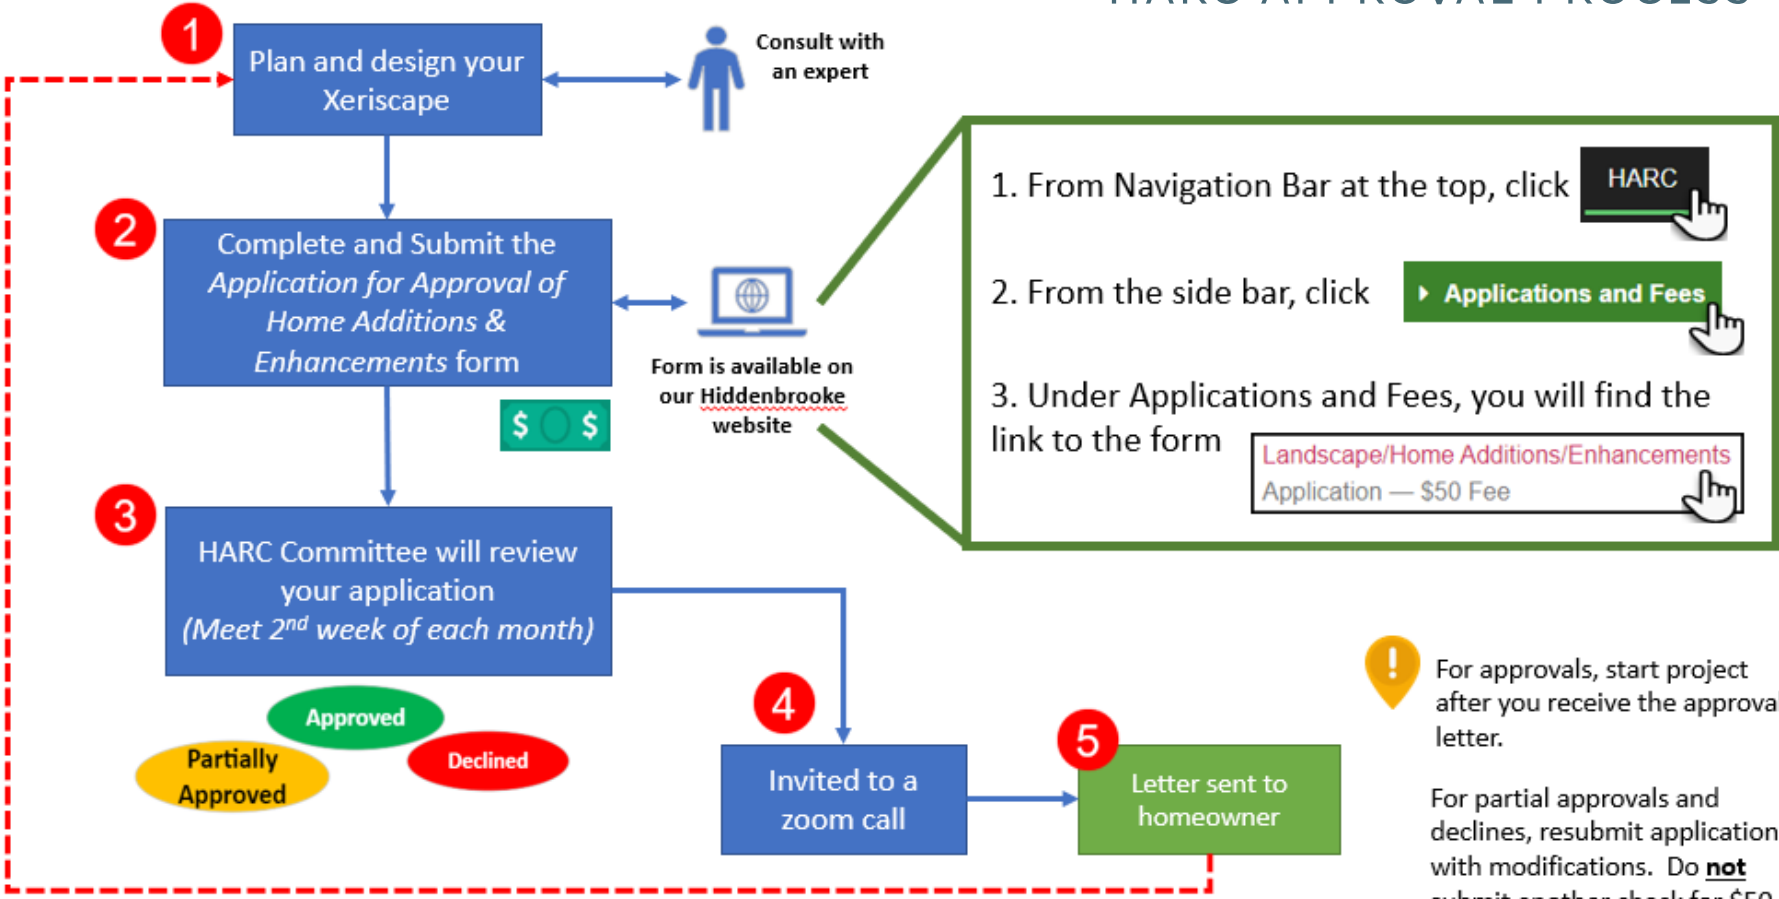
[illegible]

1

Plan and design your Xeriscape

Consult with an expert

2

Complete and Submit the *Application for Approval of Home Additions & Enhancements* form

Form is available on our Hiddenbrooke website

1. From Navigation Bar at the top, click HARC

2. From the side bar, click Applications and Fees

3. Under Applications and Fees, you will find the link to the form Landscape/Home Additions/Enhancements Application — $50 Fee

3

HARC Committee will review your application *(Meet 2$^{nd}$ week of each month)*

Approved

Partially Approved

Declined

4

Invited to a zoom call

5

Letter sent to homeowner

For approvals, start project after you receive the approva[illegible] letter.

For partial approvals and declines, resubmit application with modifications. Do **not** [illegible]